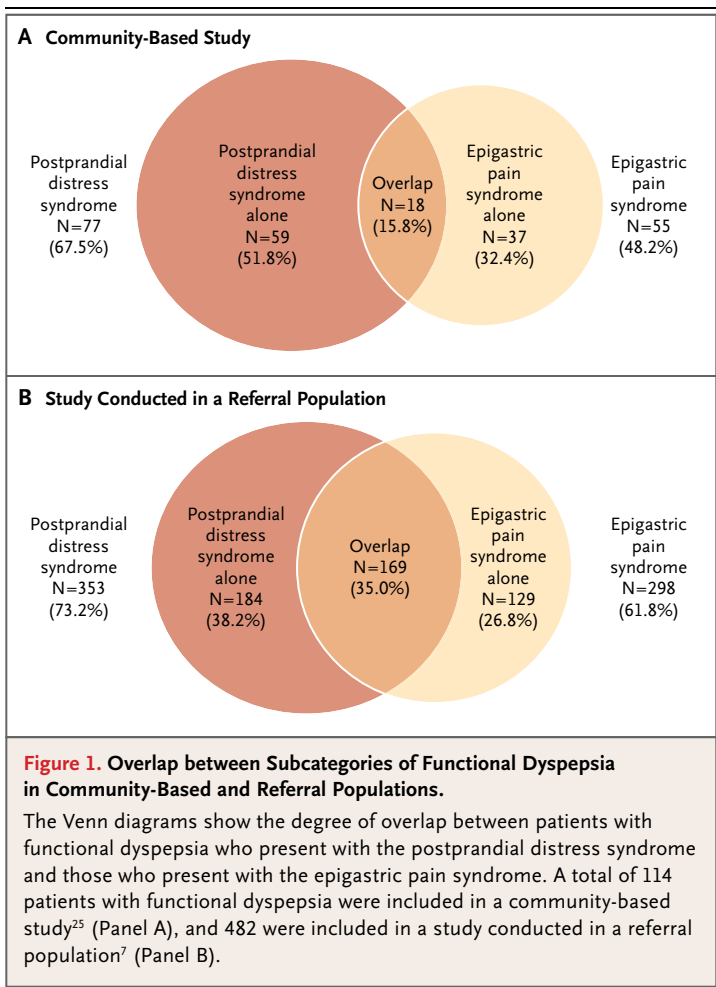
A Community-Based Study

Postprandial distress syndrome N=77 (67.5%)

Postprandial distress syndrome alone N=59 (51.8%)

Overlap N=18 (15.8%)

Epigastric pain syndrome alone N=37 (32.4%)

Epigastric pain syndrome N=55 (48.2%)

B Study Conducted in a Referral Population

Postprandial distress syndrome N=353 (73.2%)

Postprandial distress syndrome alone N=184 (38.2%)

Overlap N=169 (35.0%)

Epigastric pain syndrome alone N=129 (26.8%)

Epigastric pain syndrome N=298 (61.8%)

Figure 1. Overlap between Subcategories of Functional Dyspepsia in Community-Based and Referral Populations.

The Venn diagrams show the degree of overlap between patients with functional dyspepsia who present with the postprandial distress syndrome and those who present with the epigastric pain syndrome. A total of 114 patients with functional dyspepsia were included in a community-based study$^{25}$ (Panel A), and 482 were included in a study conducted in a referral population$^{7}$ (Panel B).